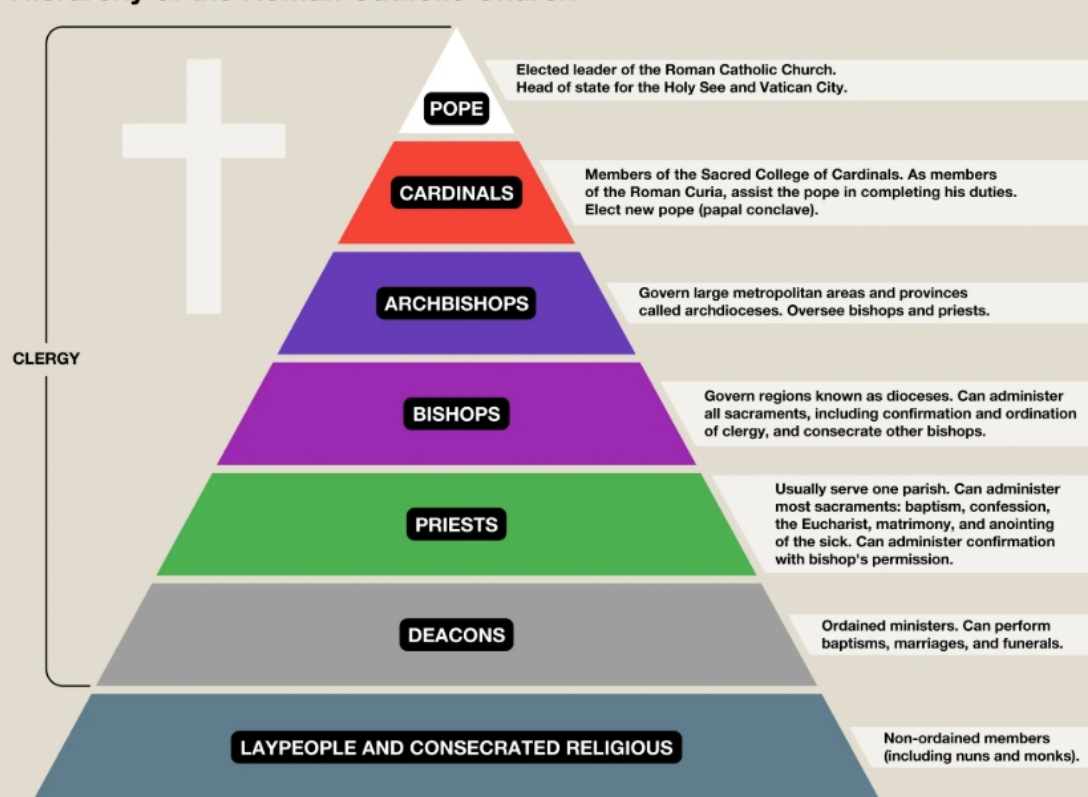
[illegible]

CLERGY

POPE

Elected leader of the Roman Catholic Church. Head of state for the Holy See and Vatican City.

CARDINALS

Members of the Sacred College of Cardinals. As members of the Roman Curia, assist the pope in completing his duties. Elect new pope (papal conclave).

ARCHBISHOPS

Govern large metropolitan areas and provinces called archdioceses. Oversee bishops and priests.

BISHOPS

Govern regions known as dioceses. Can administer all sacraments, including confirmation and ordination of clergy, and consecrate other bishops.

PRIESTS

Usually serve one parish. Can administer most sacraments: baptism, confession, the Eucharist, matrimony, and anointing of the sick. Can administer confirmation with bishop's permission.

DEACONS

Ordained ministers. Can perform baptisms, marriages, and funerals.

LAYPEOPLE AND CONSECRATED RELIGIOUS

Non-ordained members (including nuns and monks).